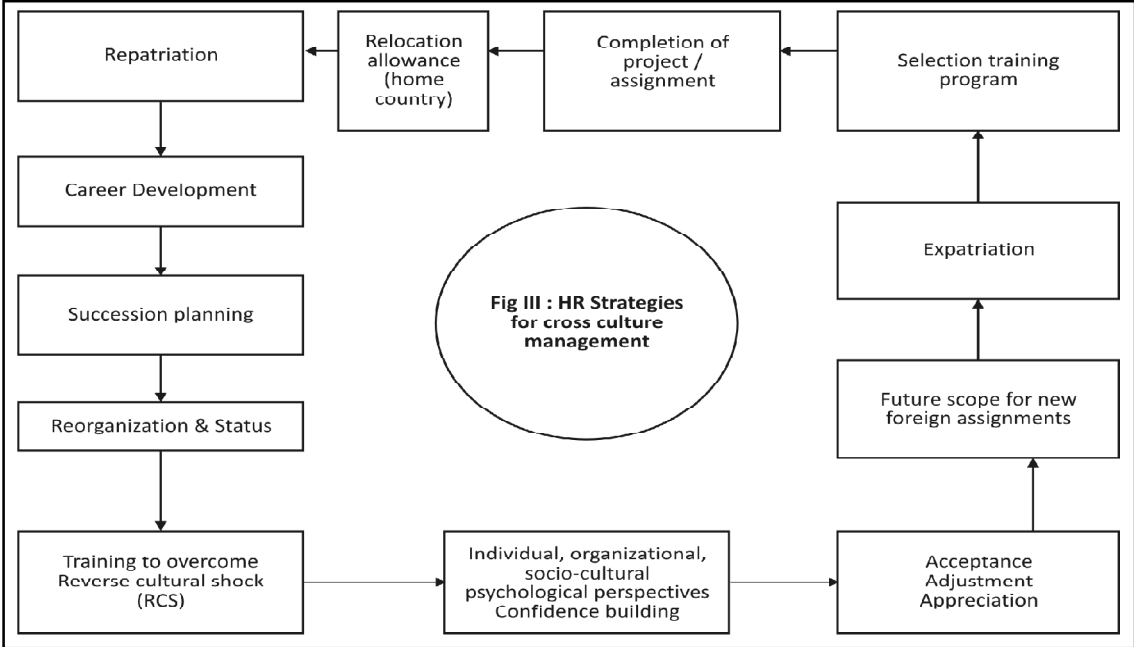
Repatriation

Relocation allowance (home country)

Completion of project / assignment

Selection training program

Career Development

Expatriation

Succession planning

Fig III : HR Strategies for cross culture management

Future scope for new foreign assignments

Reorganization & Status

Training to overcome Reverse cultural shock (RCS)

Individual, organizational, socio-cultural psychological perspectives Confidence building

Acceptance Adjustment Appreciation